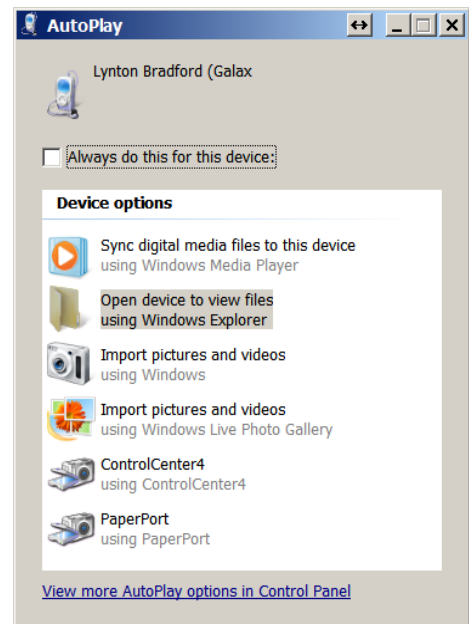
AutoPlay

Lynton Bradford (Galax

Always do this for this device:

Device options

Sync digital media files to this device
using Windows Media Player

Open device to view files
using Windows Explorer

Import pictures and videos
using Windows

Import pictures and videos
using Windows Live Photo Gallery

ControlCenter4
using ControlCenter4

PaperPort
using PaperPort

View more AutoPlay options in Control Panel